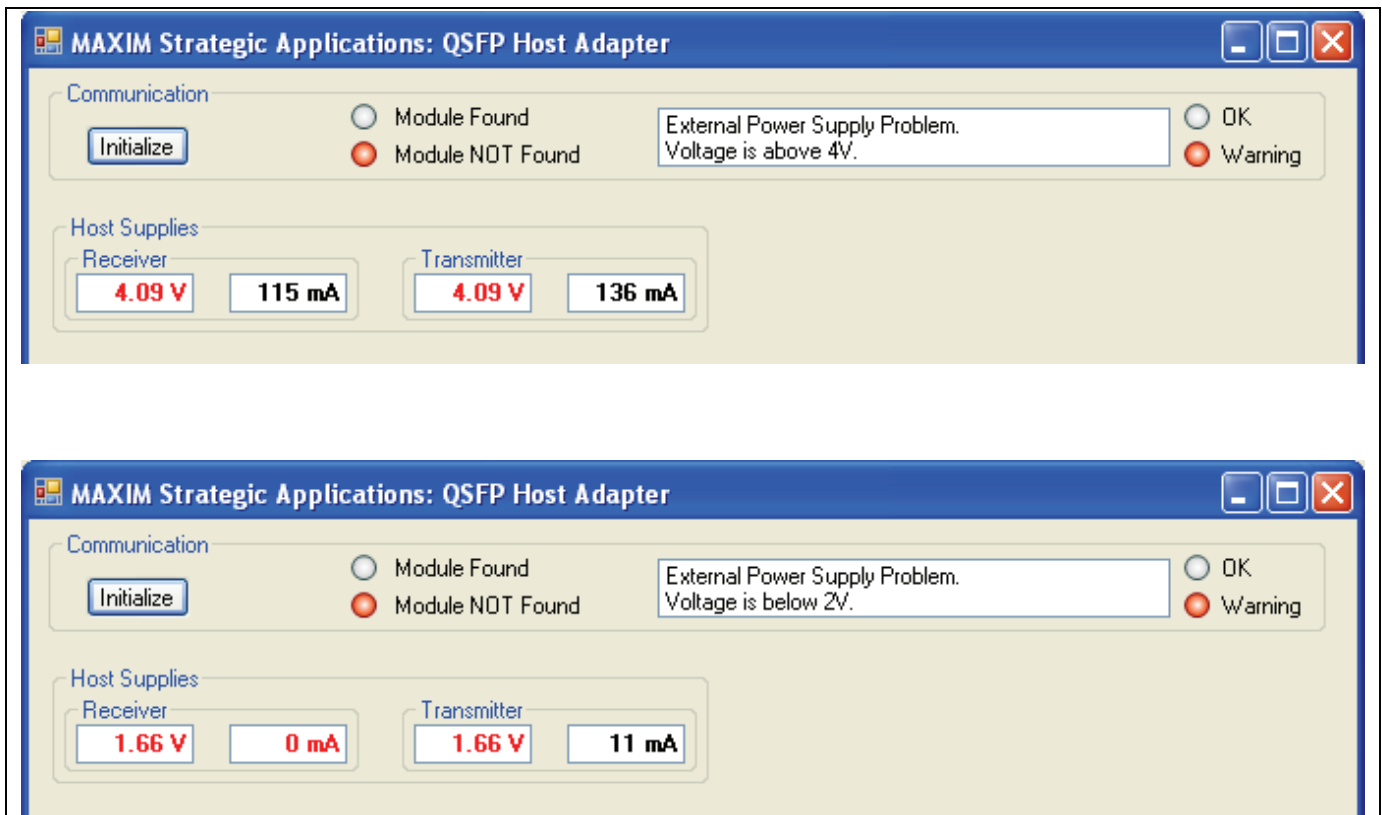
MAXIM Strategic Applications: QSFP Host Adapter

Communication

Initialize

Module Found

Module NOT Found

External Power Supply Problem.
Voltage is above 4V.

OK

Warning

Host Supplies

Receiver

4.09 V

115 mA

Transmitter

4.09 V

136 mA

MAXIM Strategic Applications: QSFP Host Adapter

Communication

Initialize

Module Found

Module NOT Found

External Power Supply Problem.
Voltage is below 2V.

OK

Warning

Host Supplies

Receiver

1.66 V

0 mA

Transmitter

1.66 V

11 mA